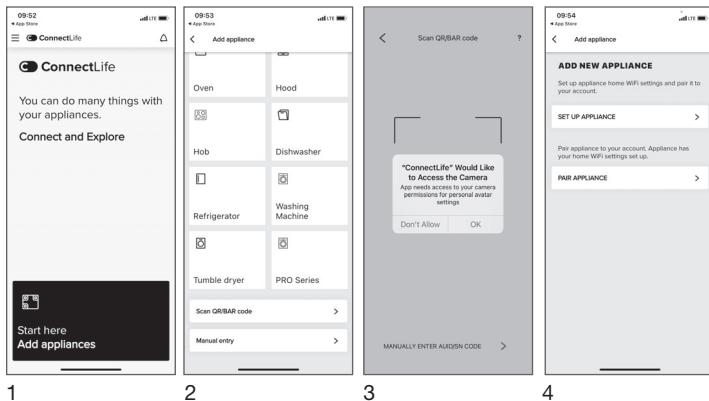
09:52
◂ App Store
LTE
ConnectLife

ConnectLife

You can do many things with your appliances.

Connect and Explore

Start here
Add appliances

1

09:53
◂ App Store
LTE
Add appliance

Oven
Hood
Hob
Dishwasher
Refrigerator
Washing Machine
Tumble dryer
PRO Series

Scan QR/BAR code
Manual entry

2

Scan QR/BAR code
?

"ConnectLife" Would Like to Access the Camera
App needs access to your camera permissions for personal avatar settings
Don't Allow
OK

MANUALLY ENTER AUID/SN CODE

3

09:54
◂ App Store
LTE
Add appliance

ADD NEW APPLIANCE
Set up appliance home WiFi settings and pair it to your account.

SET UP APPLIANCE

Pair appliance to your account. Appliance has your home WiFi settings set up.

PAIR APPLIANCE

4